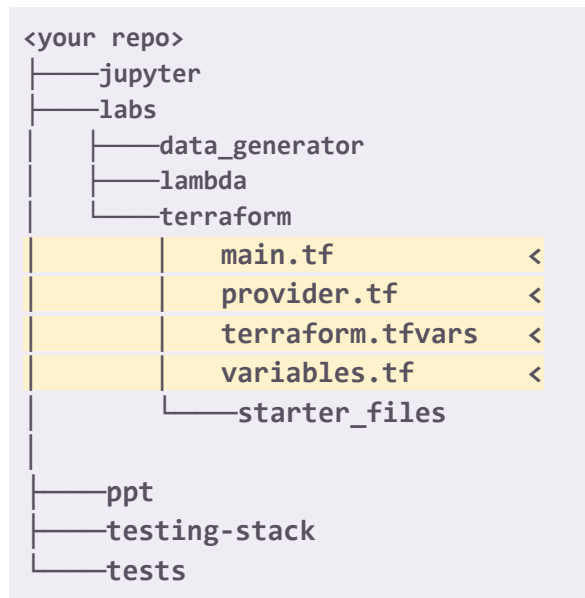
```
<your repo>
├───jupyter
├───labs
│   ├───data_generator
│   ├───lambda
│   └───terraform
│       │   main.tf             <
│       │   provider.tf         <
│       │   terraform.tfvars    <
│       │   variables.tf        <
│       └───starter_files
│
├───ppt
├───testing-stack
└───tests
```